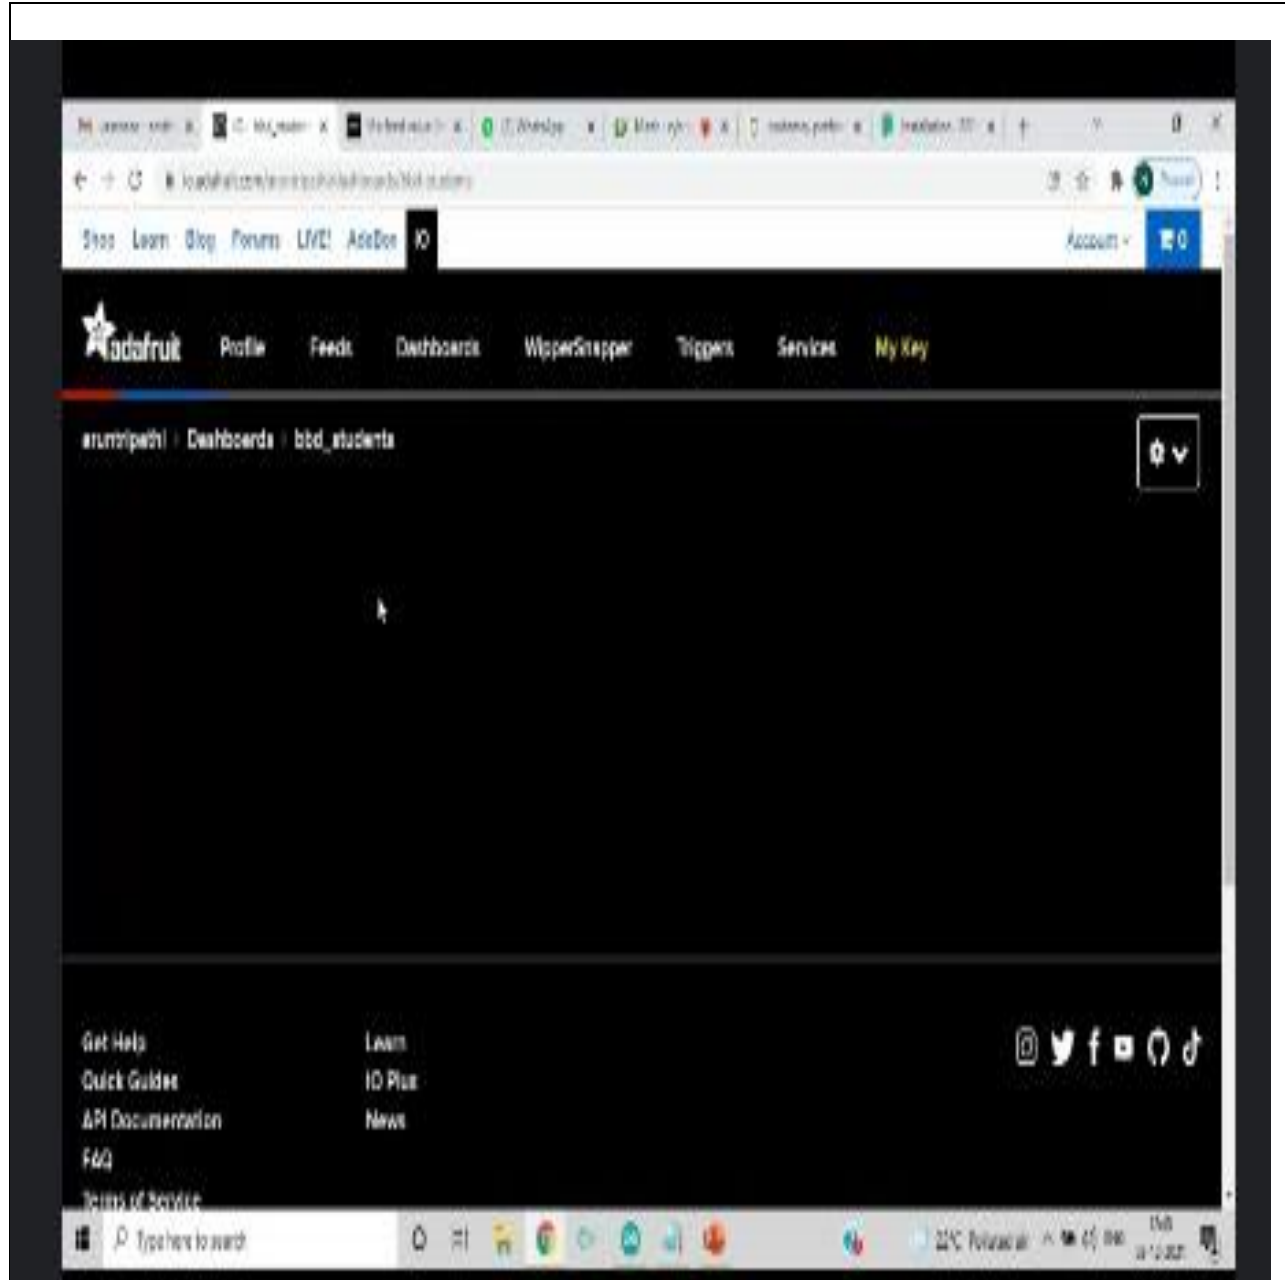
Shop Learn Blog Forums LIVE! AdaBox IO

Account 0

adafruit Profile Feeds Dashboards WipperSnapper Triggers Services My Key

arumtripathi / Dashboards / bbd_students

Get Help
Quick Guides
API Documentation
FAQ
Terms of Service

Learn
IO Plus
News

Type here to search

22°C Polluted air